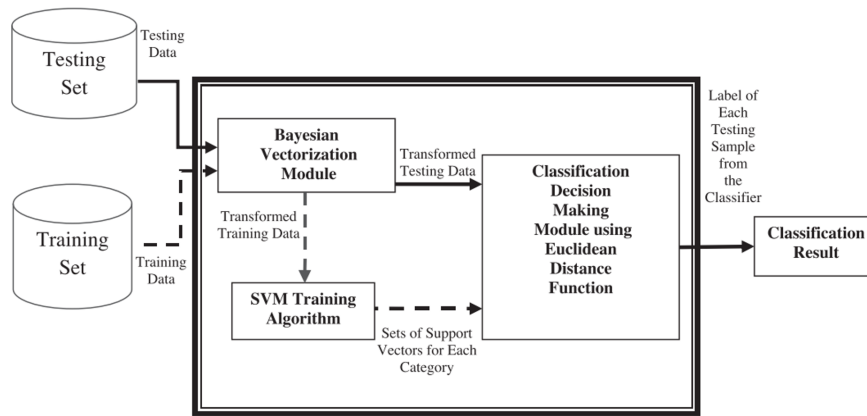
Testing Set

Testing Data

Training Set

Training Data

Bayesian Vectorization Module

Transformed Testing Data

Transformed Training Data

SVM Training Algorithm

Sets of Support Vectors for Each Category

Classification Decision Making Module using Euclidean Distance Function

Label of Each Testing Sample from the Classifier

Classification Result